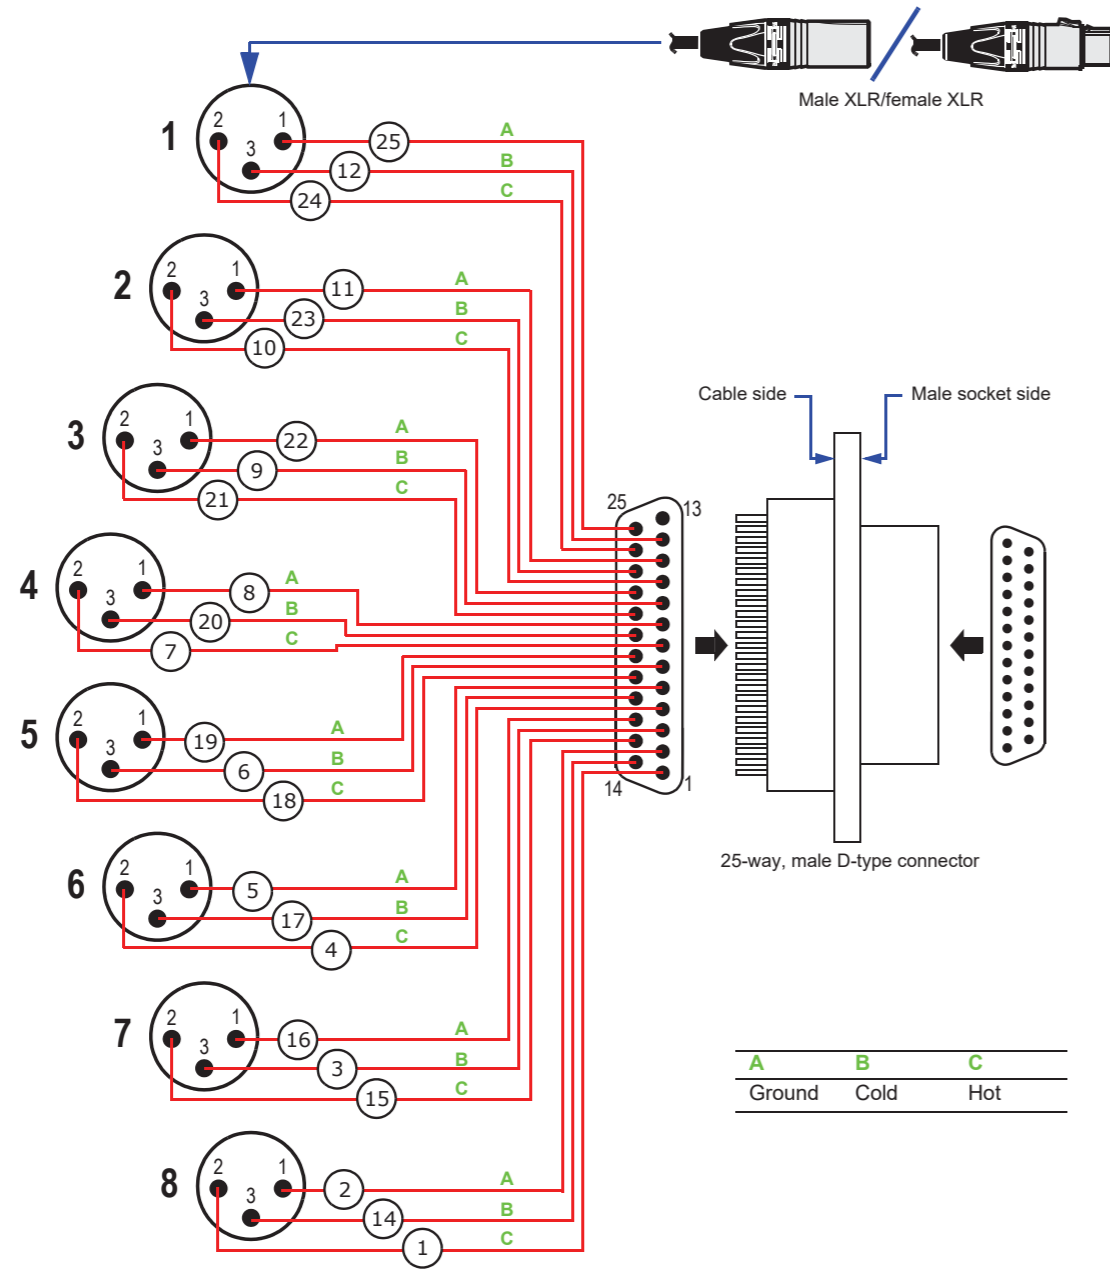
Male XLR/female XLR

1
2 1 3
25 A
12 B
24 C

2
2 1 3
11 A
23 B
10 C

3
2 1 3
22 A
9 B
21 C

4
2 1 3
8 A
20 B
7 C

5
2 1 3
19 A
6 B
18 C

6
2 1 3
5 A
17 B
4 C

7
2 1 3
16 A
3 B
15 C

8
2 1 3
2 A
14 B
1 C

25 13
14 1

Cable side
Male socket side

25-way, male D-type connector

| A | B | C |
|---|---|---|
| Ground | Cold | Hot |